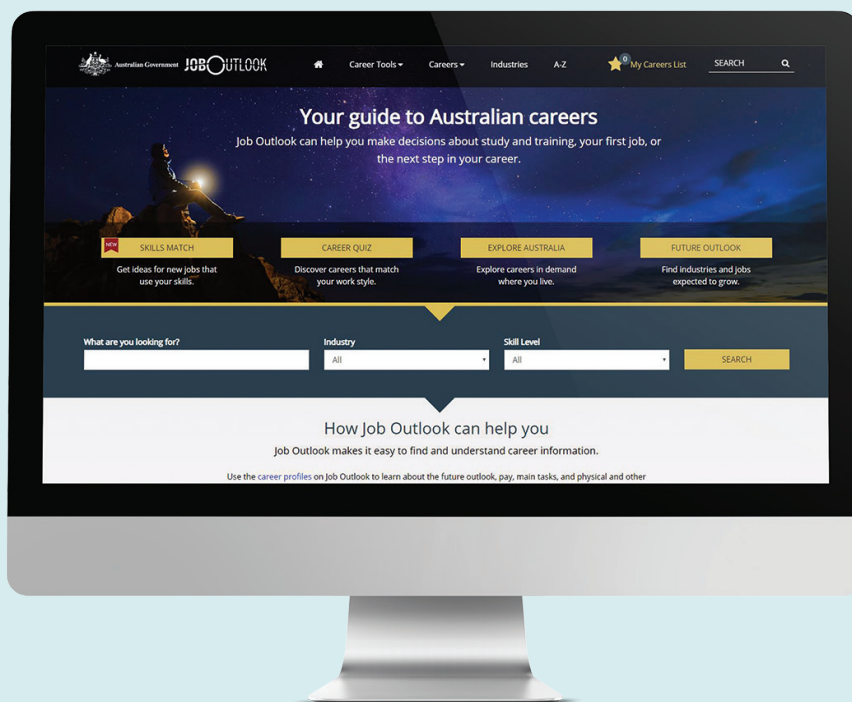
Australian Government JOBOUTLOOK

Career Tools ▾ Careers ▾ Industries A-Z

0 My Careers List

SEARCH

Your guide to Australian careers

Job Outlook can help you make decisions about study and training, your first job, or the next step in your career.

NEW

SKILLS MATCH
Get ideas for new jobs that use your skills.

CAREER QUIZ
Discover careers that match your work style.

EXPLORE AUSTRALIA
Explore careers in demand where you live.

FUTURE OUTLOOK
Find industries and jobs expected to grow.

What are you looking for?

Industry
All

Skill Level
All

SEARCH

How Job Outlook can help you

Job Outlook makes it easy to find and understand career information.

Use the career profiles on Job Outlook to learn about the future outlook, pay, main tasks, and physical and other